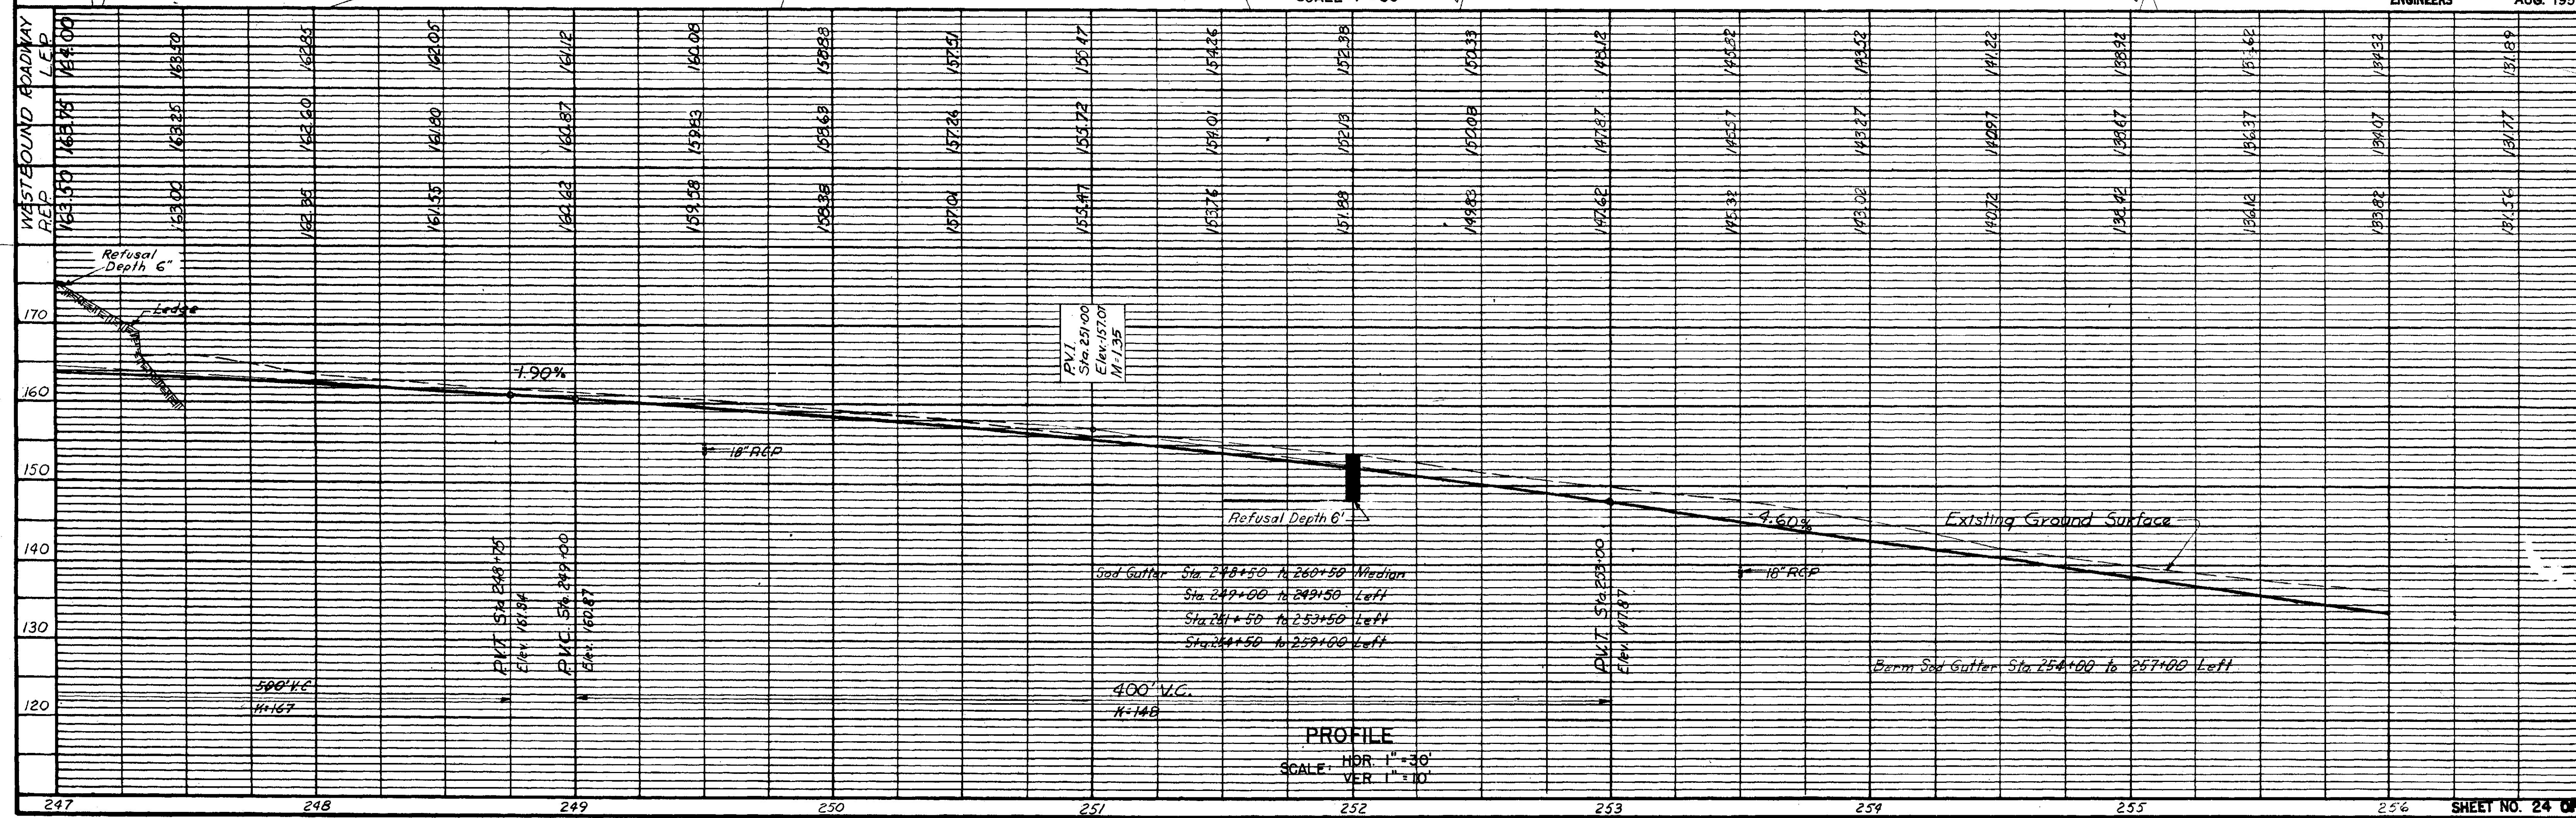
SCALE 1" = 30'

ENGINEERS AUG. 19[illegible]

WESTBOUND ROADWAY
L.E.P.
R.E.P.

164.00 163.50 162.85 162.05 161.12 160.08 158.88 157.51 155.97 154.26 152.38 150.33 148.12 145.82 143.52 141.22 138.92 136.62 134.32 131.89

163.75 163.25 162.60 161.80 160.87 159.83 158.63 157.26 155.72 154.01 152.13 150.08 147.87 145.57 143.27 140.97 138.67 136.37 134.07 131.77

163.50 163.00 162.35 161.55 160.62 159.58 158.38 157.01 155.47 153.76 151.88 149.83 147.62 145.32 143.02 140.72 138.42 136.12 133.82 131.56

Refusal Depth 6"

Ledge

170

160

150

140

130

120

-1.90%

P.V.I.
Sta. 251+00
Elev. 157.07
M=1.35

18" RCP

Refusal Depth 6'

-4.60%

Existing Ground Surface

18" RCP

Sod Gutter Sta. 248+50 to 260+50 Median
Sta. 249+00 to 249+50 Left
Sta. 251+50 to 253+50 Left
Sta. 254+50 to 259+00 Left

P.V.T. Sta. 248+75
Elev. 161.34

P.V.C. Sta. 249+00
Elev. 160.87

P.V.T. Sta. 253+00
Elev. 147.87

Berm Sod Gutter Sta. 254+00 to 257+00 Left

500' V.C.
K=167

400' V.C.
K=148

PROFILE
SCALE: HOR. 1" = 30'
VER. 1" = 10'

247 248 249 250 251 252 253 254 255 256

SHEET NO. 24 O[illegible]